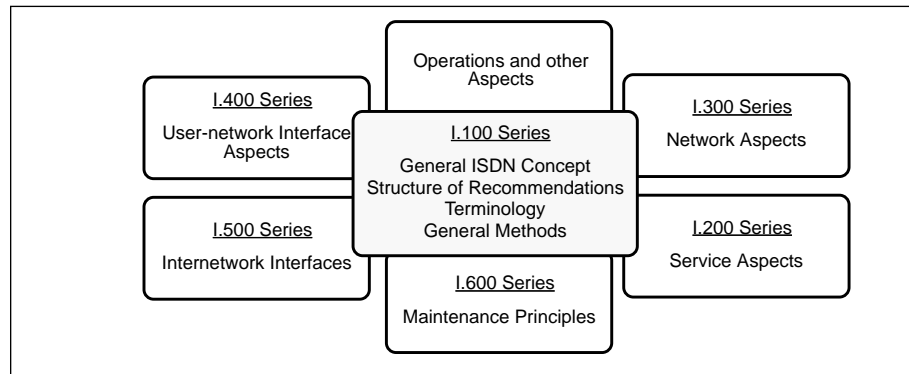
Operations and other Aspects

I.400 Series

User-network Interface Aspects

I.300 Series

Network Aspects

I.100 Series

General ISDN Concept
Structure of Recommendations
Terminology
General Methods

I.500 Series

Internetwork Interfaces

I.200 Series

Service Aspects

I.600 Series

Maintenance Principles